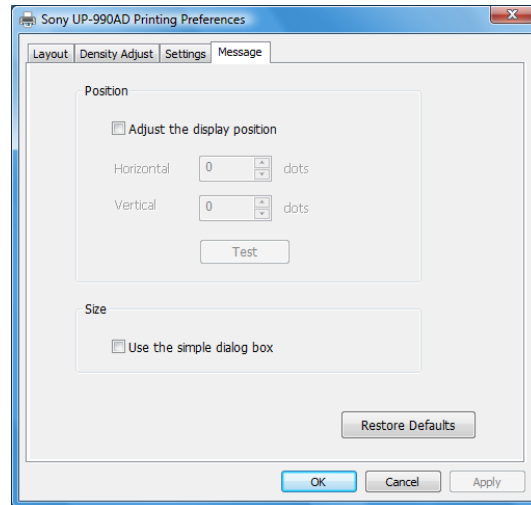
Sony UP-990AD Printing Preferences

Layout | Density Adjust | Settings | Message

Position

Adjust the display position

Horizontal 0 dots

Vertical 0 dots

Test

Size

Use the simple dialog box

Restore Defaults

OK Cancel Apply